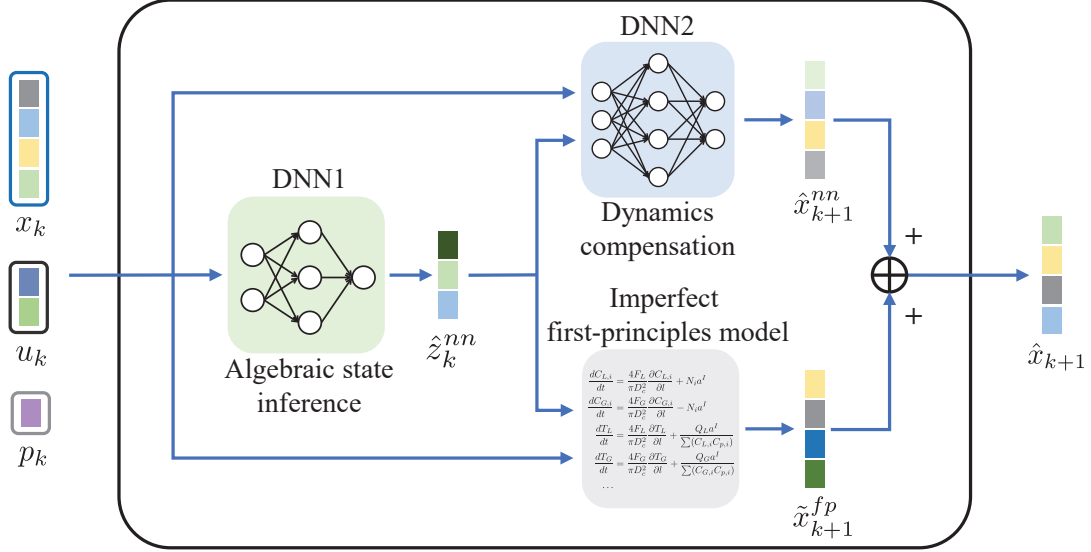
DNN2

DNN1

$x_k$

$u_k$

$p_k$

$\hat{x}_{k+1}^{nn}$

Dynamics compensation

$\hat{z}_k^{nn}$

Algebraic state inference

Imperfect first-principles model

$\frac{dC_{L,i}}{dt} = \frac{4F_L}{\pi D_c^2}\frac{\partial C_{L,i}}{\partial l} + N_i a^I$
$\frac{dC_{G,i}}{dt} = \frac{4F_G}{\pi D_c^2}\frac{\partial C_{G,i}}{\partial l} - N_i a^I$
$\frac{dT_L}{dt} = \frac{4F_L}{\pi D_c^2}\frac{\partial T_L}{\partial l} + \frac{Q_L a^I}{\sum(C_{L,i}C_{p,i})}$
$\frac{dT_G}{dt} = \frac{4F_G}{\pi D_c^2}\frac{\partial T_G}{\partial l} + \frac{Q_G a^I}{\sum(C_{G,i}C_{p,i})}$
...

$\tilde{x}_{k+1}^{fp}$

+

+

$\hat{x}_{k+1}$